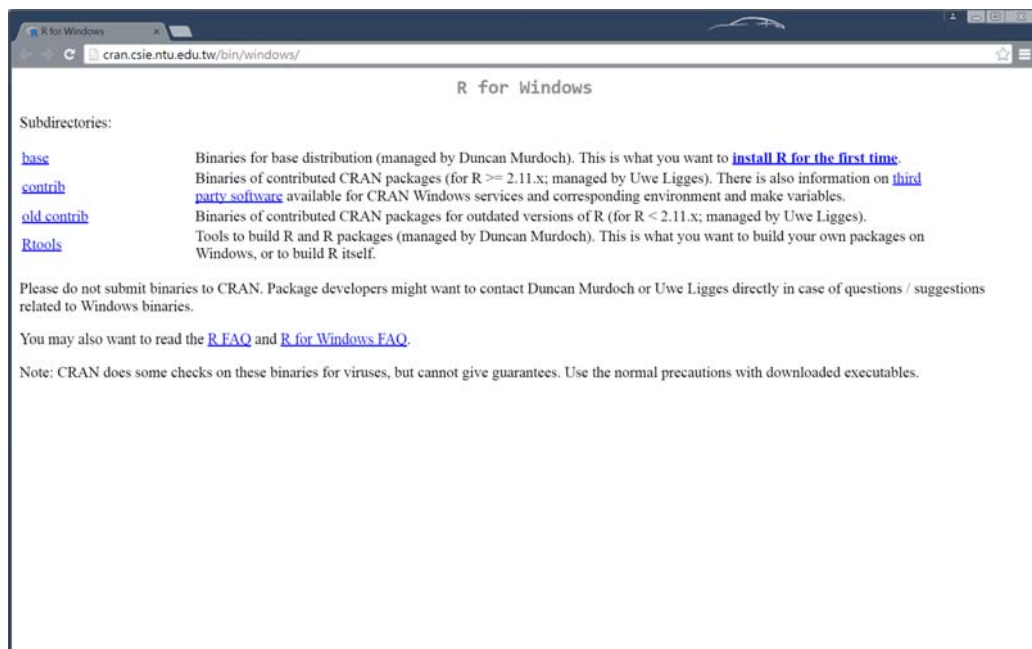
R for Windows ×

cran.csie.ntu.edu.tw/bin/windows/

R for Windows

Subdirectories:

| | |
|---|---|
| base | Binaries for base distribution (managed by Duncan Murdoch). This is what you want to install R for the first time. |
| contrib | Binaries of contributed CRAN packages (for R >= 2.11.x; managed by Uwe Ligges). There is also information on third party software available for CRAN Windows services and corresponding environment and make variables. |
| old contrib | Binaries of contributed CRAN packages for outdated versions of R (for R < 2.11.x; managed by Uwe Ligges). |
| Rtools | Tools to build R and R packages (managed by Duncan Murdoch). This is what you want to build your own packages on Windows, or to build R itself. |

Please do not submit binaries to CRAN. Package developers might want to contact Duncan Murdoch or Uwe Ligges directly in case of questions / suggestions related to Windows binaries.

You may also want to read the R FAQ and R for Windows FAQ.

Note: CRAN does some checks on these binaries for viruses, but cannot give guarantees. Use the normal precautions with downloaded executables.